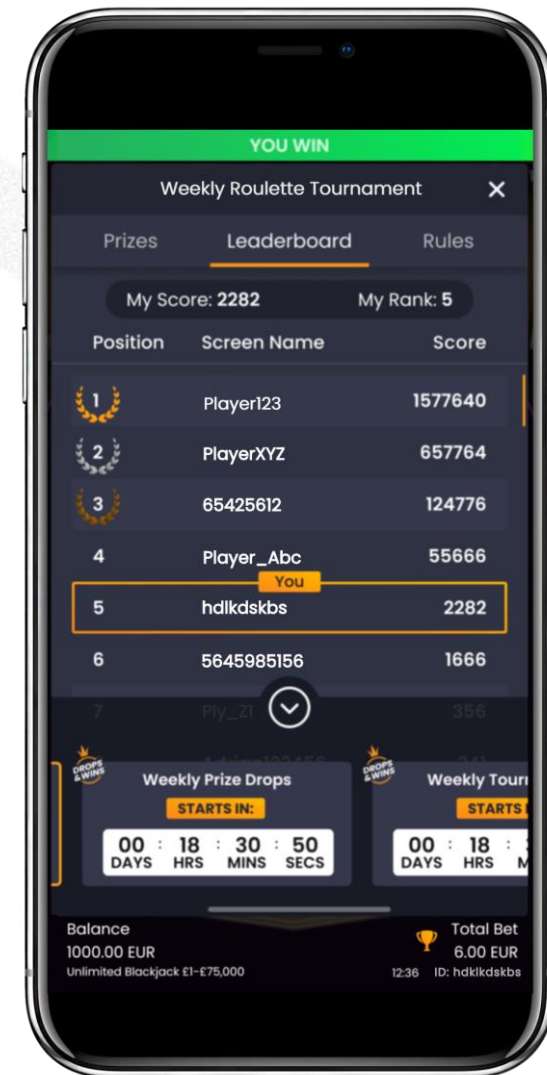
YOU WIN

Weekly Roulette Tournament ✕

Prizes Leaderboard Rules

My Score: 2282 My Rank: 5

| Position | Screen Name | Score |
|---|---|---|
| 1 | Player123 | 1577640 |
| 2 | PlayerXYZ | 657764 |
| 3 | 65425612 | 124776 |
| 4 | Player_Abc | 55666 |
| 5 | You hdlkdskbs | 2282 |
| 6 | 5645985156 | 1666 |
| 7 | Ply_Z1 | 356 |
| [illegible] | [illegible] | 241 |

DROPS & WINS
Weekly Prize Drops
STARTS IN:
00 DAYS : 18 HRS : 30 MINS : 50 SECS

DROPS & WINS
Weekly Tourn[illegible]
STARTS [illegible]
00 DAYS : 18 HRS : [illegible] M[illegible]

Balance
1000.00 EUR
Unlimited Blackjack £1-£75,000

Total Bet
6.00 EUR
12:36 ID: hdklkdskbs